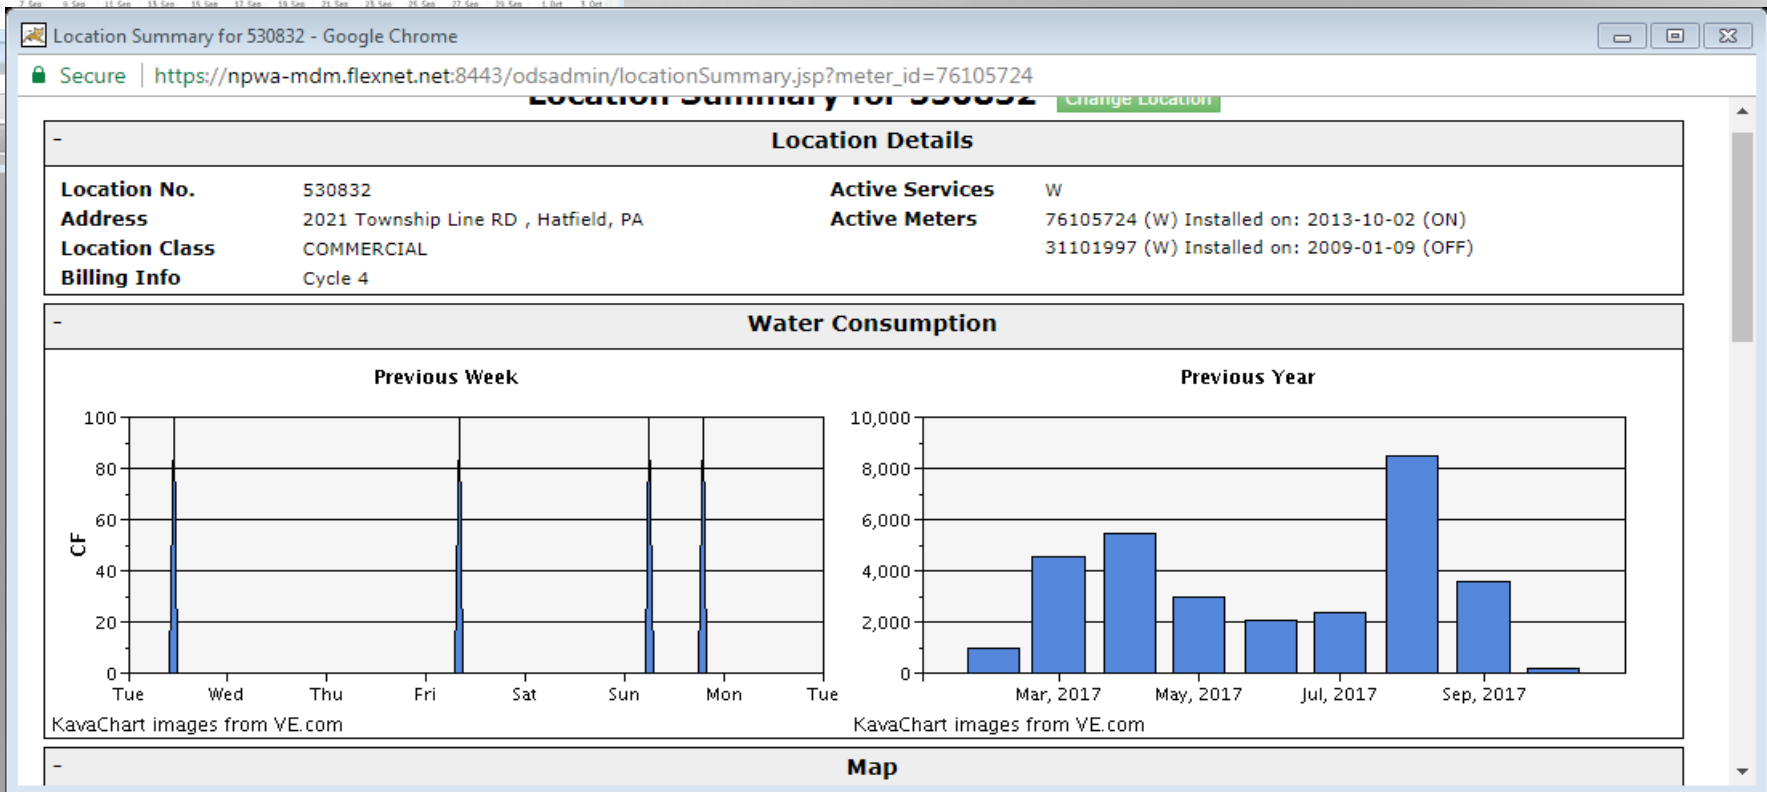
Location Summary for 530832 - Google Chrome

Secure | https://npwa-mdm.flexnet.net:8443/odsadmin/locationSummary.jsp?meter_id=76105724

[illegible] Change Location

- Location Details

| | | | |
|---|---|---|---|
| Location No. | 530832 | Active Services | W |
| Address | 2021 Township Line RD , Hatfield, PA | Active Meters | 76105724 (W) Installed on: 2013-10-02 (ON) |
| Location Class | COMMERCIAL | | 31101997 (W) Installed on: 2009-01-09 (OFF) |
| Billing Info | Cycle 4 | | |

- Water Consumption

Previous Week

100
80
60
40
20
0
CF
Tue Wed Thu Fri Sat Sun Mon Tue
KavaChart images from VE.com

Previous Year

10,000
8,000
6,000
4,000
2,000
0
Mar, 2017 May, 2017 Jul, 2017 Sep, 2017
KavaChart images from VE.com

- Map